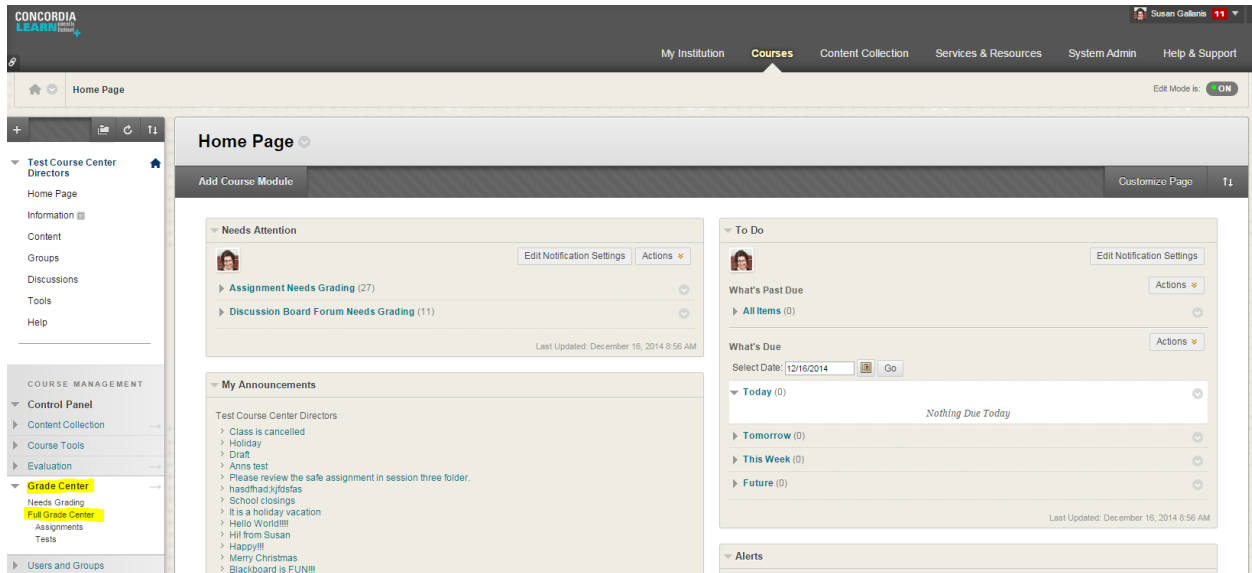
CONCORDIA LEARN

Susan Gallanis 11

My Institution Courses Content Collection Services & Resources System Admin Help & Support

Home Page

Edit Mode is: ON

Test Course Center Directors
Home Page
Information
Content
Groups
Discussions
Tools
Help

COURSE MANAGEMENT
Control Panel
Content Collection
Course Tools
Evaluation
Grade Center
Needs Grading
Full Grade Center
Assignments
Tests
Users and Groups

Home Page

Add Course Module

Customize Page

Needs Attention
Edit Notification Settings Actions
Assignment Needs Grading (27)
Discussion Board Forum Needs Grading (11)
Last Updated: December 16, 2014 8:56 AM

My Announcements
Test Course Center Directors
Class is cancelled
Holiday
Draft
Anns test
Please review the safe assignment in session three folder.
hasdfhad;kjfdsfas
School closings
It is a holiday vacation
Hello World!!!!
Hi! from Susan
Happy!!!
Merry Christmas
Blackboard is FUN!!!

To Do
Edit Notification Settings
What's Past Due
Actions
All Items (0)
What's Due
Actions
Select Date: 12/16/2014 Go
Today (0)
Nothing Due Today
Tomorrow (0)
This Week (0)
Future (0)
Last Updated: December 16, 2014 8:56 AM

Alerts